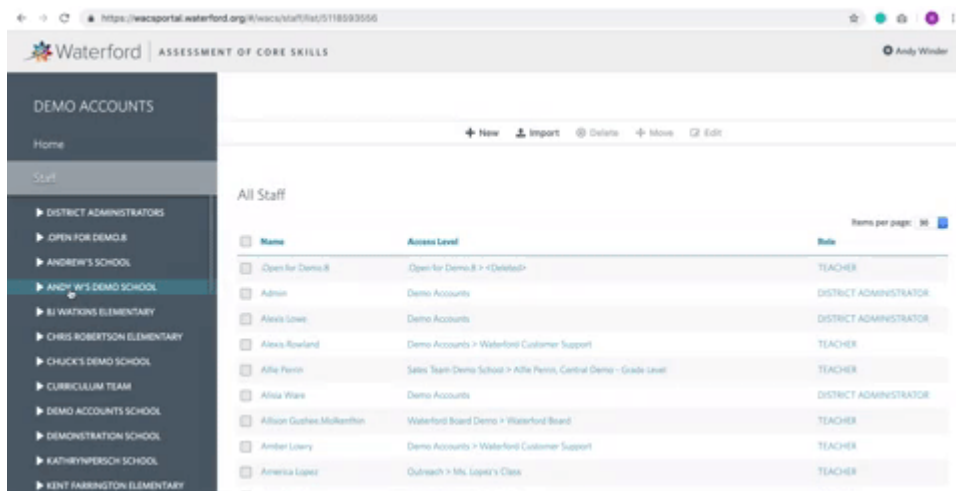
https://wacsportal.waterford.org/#/wacs/staff/list/5118593556

Waterford | ASSESSMENT OF CORE SKILLS

Andy Winder

DEMO ACCOUNTS

Home

Staff

▶ DISTRICT ADMINISTRATORS
▶ .OPEN FOR DEMO.8
▶ ANDREW'S SCHOOL
▶ ANDY W'S DEMO SCHOOL
▶ BJ WATKINS ELEMENTARY
▶ CHRIS ROBERTSON ELEMENTARY
▶ CHUCK'S DEMO SCHOOL
▶ CURRICULUM TEAM
▶ DEMO ACCOUNTS SCHOOL
▶ DEMONSTRATION SCHOOL
▶ KATHRYNPERSCH SCHOOL
▶ KENT FARRINGTON ELEMENTARY

+ New   Import   Delete   Move   Edit

All Staff

Items per page: 50

| Name | Access Level | Role |
|---|---|---|
| .Open for Demo.8 | .Open for Demo.8 > <Deleted> | TEACHER |
| Admin | Demo Accounts | DISTRICT ADMINISTRATOR |
| Alexis Lowe | Demo Accounts | DISTRICT ADMINISTRATOR |
| Alexis Rowland | Demo Accounts > Waterford Customer Support | TEACHER |
| Alfie Perrin | Sales Team Demo School > Alfie Perrin, Central Demo - Grade Level | TEACHER |
| Alicia Ware | Demo Accounts | DISTRICT ADMINISTRATOR |
| Allison Gushee.McKenffon | Waterford Board Demo > Waterford Board | TEACHER |
| Amber Lowry | Demo Accounts > Waterford Customer Support | TEACHER |
| America Lopez | Outreach > Ms. Lopez's Class | TEACHER |